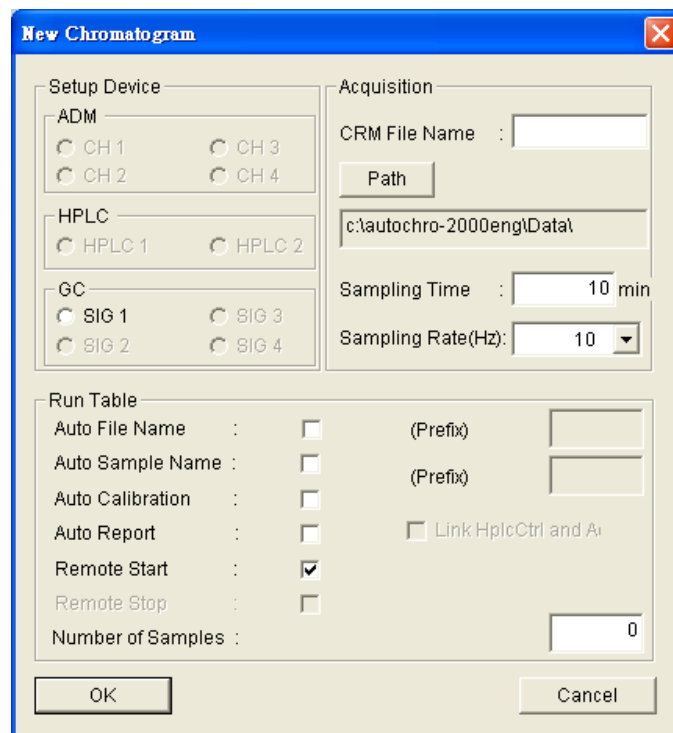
New Chromatogram

Setup Device

ADM
CH 1
CH 3
CH 2
CH 4

HPLC
HPLC 1
HPLC 2

GC
SIG 1
SIG 3
SIG 2
SIG 4

Acquisition
CRM File Name :
Path
c:\autochro-2000eng\Data\
Sampling Time : 10 min
Sampling Rate(Hz): 10

Run Table
Auto File Name : (Prefix)
Auto Sample Name : (Prefix)
Auto Calibration :
Auto Report : Link HplcCtrl and A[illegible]
Remote Start :
Remote Stop :
Number of Samples : 0

OK
Cancel